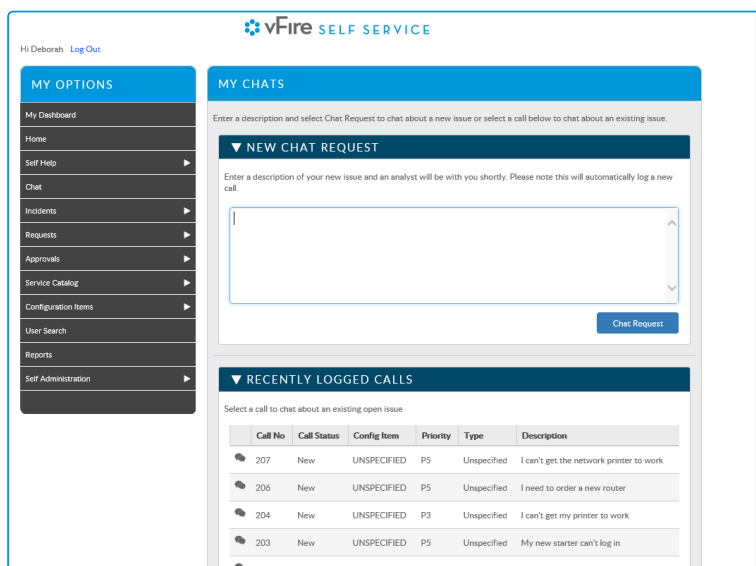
vFire SELF SERVICE

Hi Deborah Log Out

MY OPTIONS

My Dashboard
Home
Self Help
Chat
Incidents
Requests
Approvals
Service Catalog
Configuration Items
User Search
Reports
Self Administration

MY CHATS

Enter a description and select Chat Request to chat about a new issue or select a call below to chat about an existing issue.

▼ NEW CHAT REQUEST

Enter a description of your new issue and an analyst will be with you shortly. Please note this will automatically log a new call.

Chat Request

▼ RECENTLY LOGGED CALLS

Select a call to chat about an existing open issue

| | Call No | Call Status | Config Item | Priority | Type | Description |
|---|---|---|---|---|---|---|
| | 207 | New | UNSPECIFIED | P5 | Unspecified | I can't get the network printer to work |
| | 206 | New | UNSPECIFIED | P5 | Unspecified | I need to order a new router |
| | 204 | New | UNSPECIFIED | P3 | Unspecified | I can't get my printer to work |
| | 203 | New | UNSPECIFIED | P5 | Unspecified | My new starter can't log in |